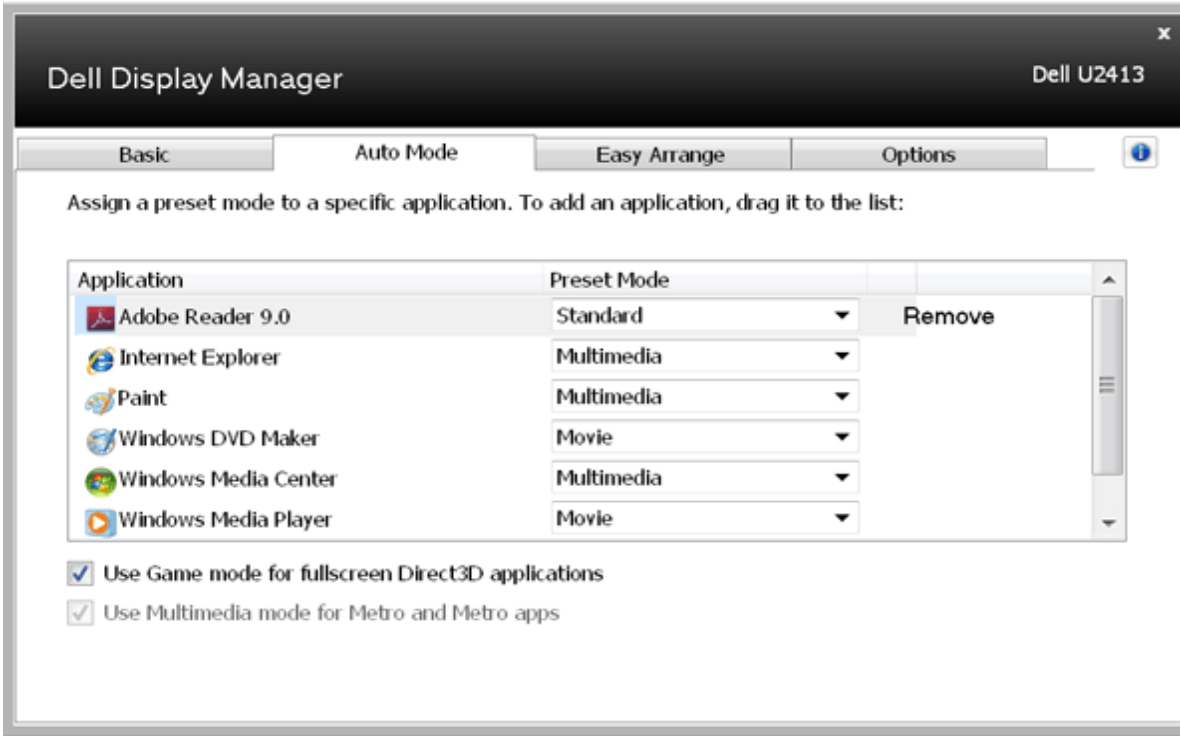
x
Dell Display Manager
Dell U2413

Basic | Auto Mode | Easy Arrange | Options

Assign a preset mode to a specific application. To add an application, drag it to the list:

| Application | Preset Mode | |
|---|---|---|
| Adobe Reader 9.0 | Standard | Remove |
| Internet Explorer | Multimedia | |
| Paint | Multimedia | |
| Windows DVD Maker | Movie | |
| Windows Media Center | Multimedia | |
| Windows Media Player | Movie | |

Use Game mode for fullscreen Direct3D applications
Use Multimedia mode for Metro and Metro apps